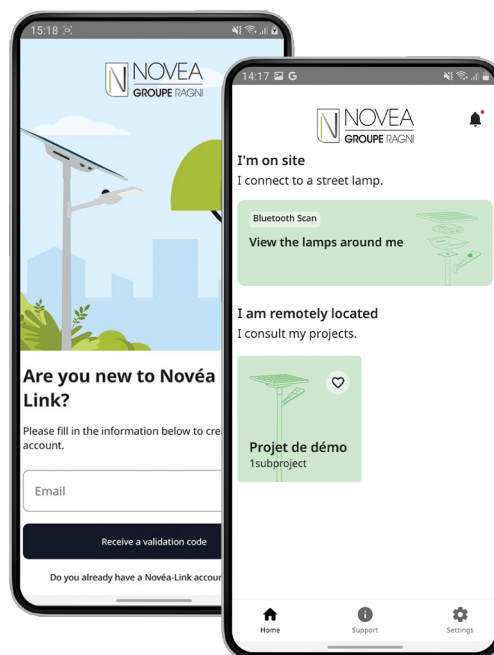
15:18

NOVEA
GROUPE RAGNI

Are you new to Novéa Link?

Please fill in the information below to cre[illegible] account.

Email

Receive a validation code

Do you already have a Novéa-Link accou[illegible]

14:17 G

NOVEA
GROUPE RAGNI

I'm on site
I connect to a street lamp.

Bluetooth Scan
View the lamps around me

I am remotely located
I consult my projects.

Projet de démo
1subproject

Home
Support
Settings